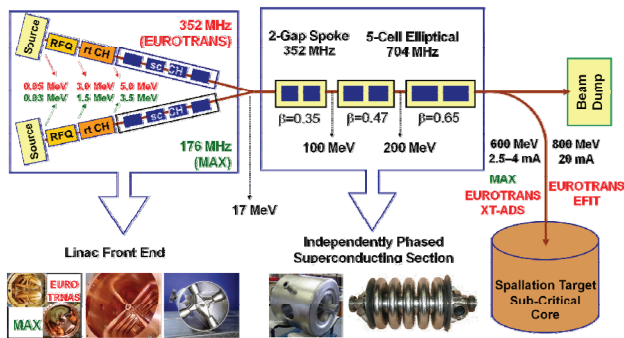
352 MHz
(EUROTRANS)

Source
RFQ
rt CH
sc CH

0.85 MeV
3.0 MeV
5.0 MeV
0.83 MeV
1.5 MeV
3.5 MeV

Source
RFQ
rt CH
sc CH

176 MHz
(MAX)

2-Gap Spoke
352 MHz

5-Cell Elliptical
704 MHz

β=0.35
β=0.47
β=0.65

100 MeV
200 MeV

Beam Dump

600 MeV
2.5–4 mA

800 MeV
20 mA

MAX
EUROTRANS
XT-ADS

EUROTRANS
EFIT

17 MeV

Linac Front End

EURO
TRANS
MAX

Independently Phased
Superconducting Section

Spallation Target
Sub-Critical
Core